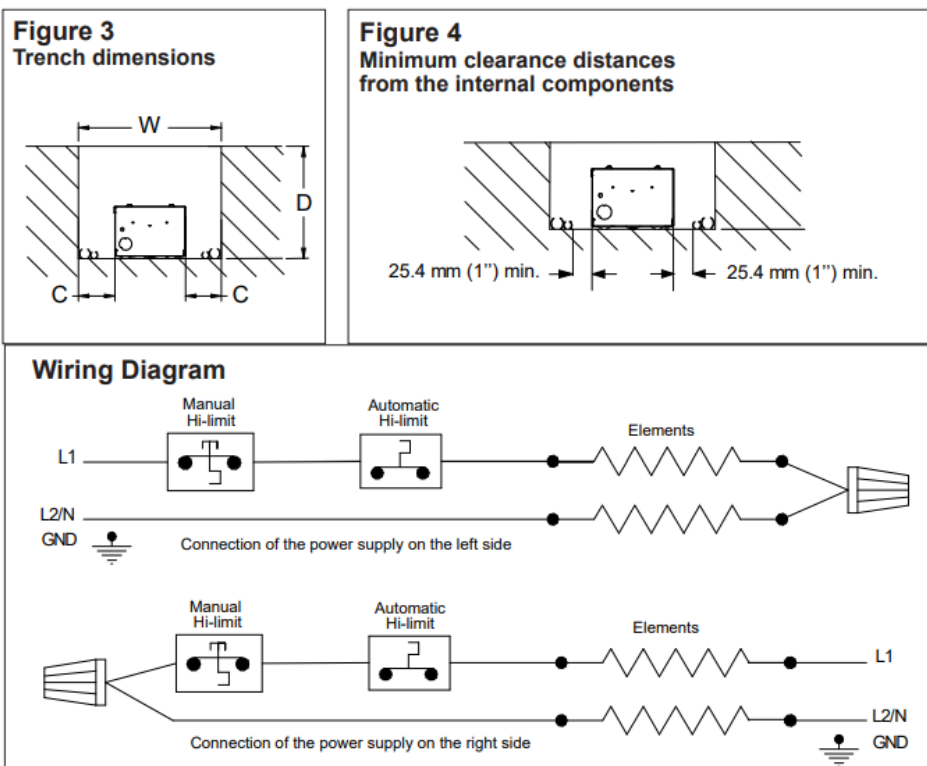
Figure 3
Trench dimensions

W
D
C
C

Figure 4
Minimum clearance distances from the internal components

25.4 mm (1'') min.
25.4 mm (1'') min.

Wiring Diagram

Manual Hi-limit
Automatic Hi-limit
Elements
L1
L2/N
GND
Connection of the power supply on the left side

Manual Hi-limit
Automatic Hi-limit
Elements
L1
L2/N
GND
Connection of the power supply on the right side